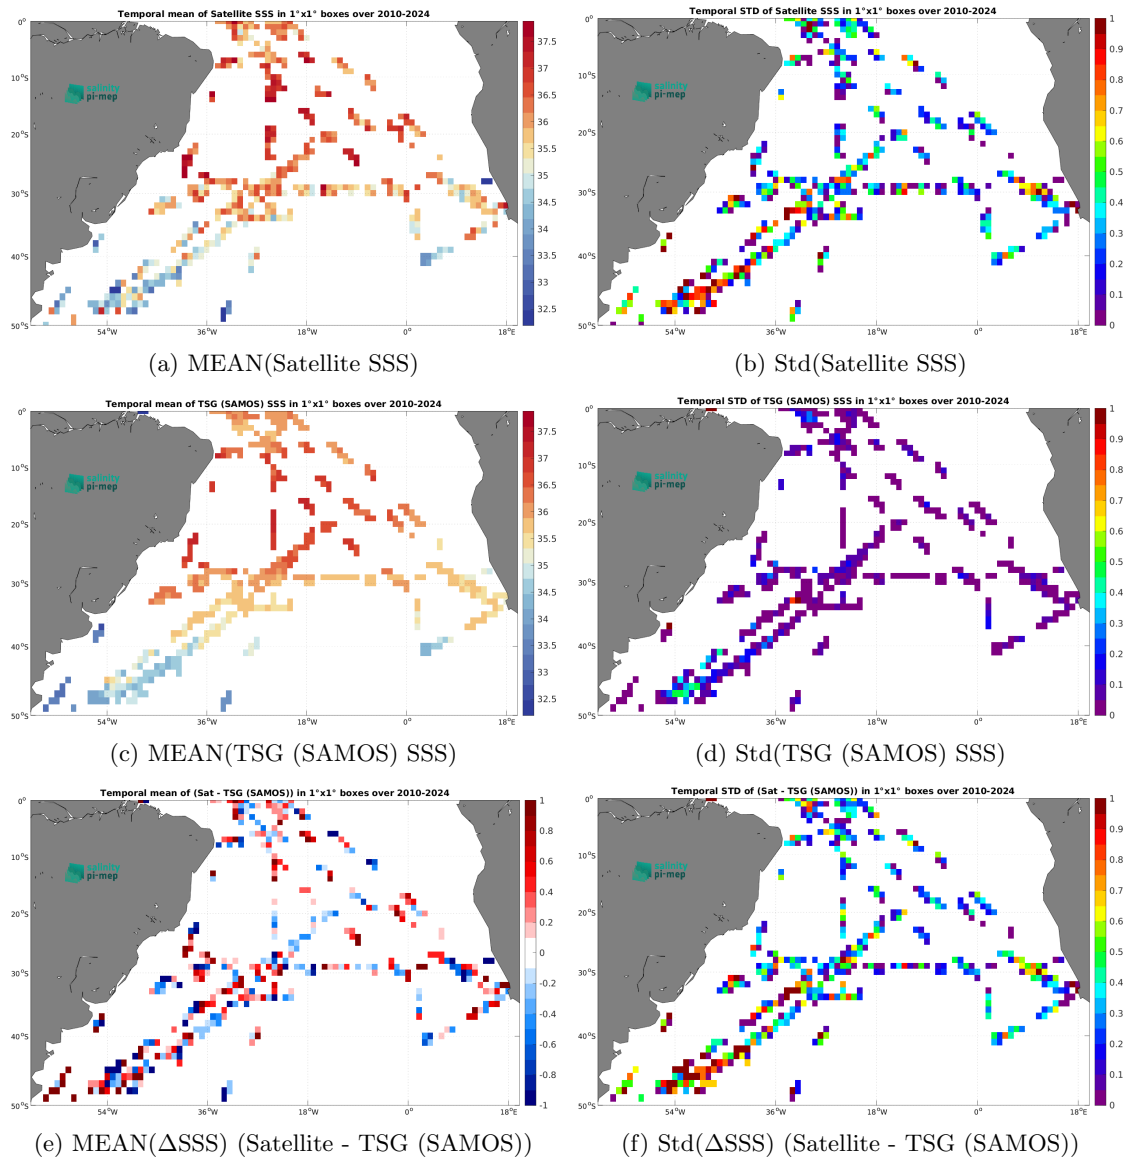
Temporal mean of Satellite SSS in 1°x1° boxes over 2010-2024

0°
10°S
20°S
30°S
40°S
50°S
54°W
36°W
18°W
0°
18°E

salinity pi-mep

37.5
37
36.5
36
35.5
35
34.5
34
33.5
33
32.5

(a) MEAN(Satellite SSS)

Temporal STD of Satellite SSS in 1°x1° boxes over 2010-2024

0°
10°S
20°S
30°S
40°S
50°S
54°W
36°W
18°W
0°
18°E

salinity pi-mep

1
0.9
0.8
0.7
0.6
0.5
0.4
0.3
0.2
0.1
0

(b) Std(Satellite SSS)

Temporal mean of TSG (SAMOS) SSS in 1°x1° boxes over 2010-2024

0°
10°S
20°S
30°S
40°S
50°S
54°W
36°W
18°W
0°
18°E

salinity pi-mep

37.5
37
36.5
36
35.5
35
34.5
34
33.5
33
32.5

(c) MEAN(TSG (SAMOS) SSS)

Temporal STD of TSG (SAMOS) SSS in 1°x1° boxes over 2010-2024

0°
10°S
20°S
30°S
40°S
50°S
54°W
36°W
18°W
0°
18°E

salinity pi-mep

1
0.9
0.8
0.7
0.6
0.5
0.4
0.3
0.2
0.1
0

(d) Std(TSG (SAMOS) SSS)

Temporal mean of (Sat - TSG (SAMOS)) in 1°x1° boxes over 2010-2024

0°
10°S
20°S
30°S
40°S
50°S
54°W
36°W
18°W
0°
18°E

salinity pi-mep

1
0.8
0.6
0.4
0.2
0
-0.2
-0.4
-0.6
-0.8
-1

(e) MEAN(ΔSSS) (Satellite - TSG (SAMOS))

Temporal STD of (Sat - TSG (SAMOS)) in 1°x1° boxes over 2010-2024

0°
10°S
20°S
30°S
40°S
50°S
54°W
36°W
18°W
0°
18°E

salinity pi-mep

1
0.9
0.8
0.7
0.6
0.5
0.4
0.3
0.2
0.1
0

(f) Std(ΔSSS) (Satellite - TSG (SAMOS))